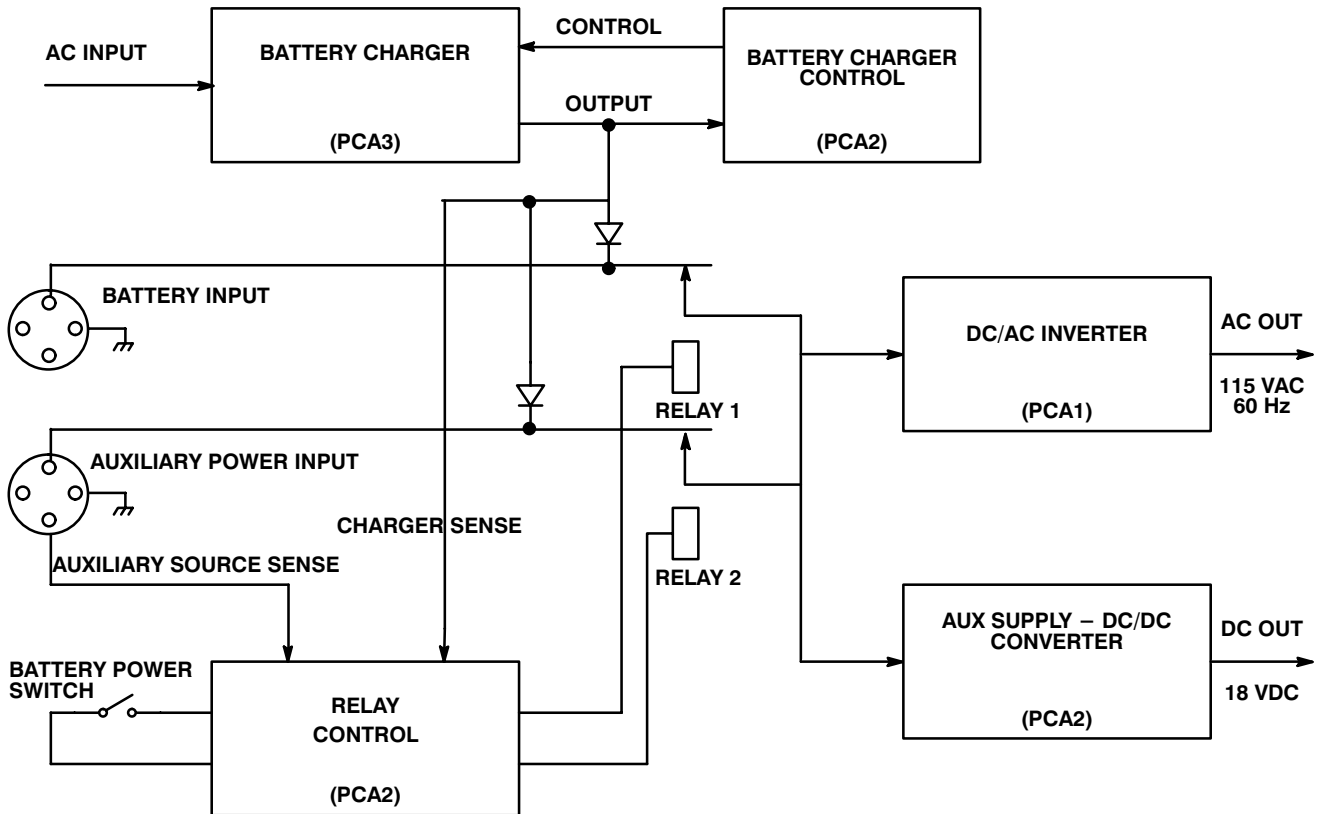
AC INPUT

BATTERY CHARGER

(PCA3)

CONTROL

OUTPUT

BATTERY CHARGER CONTROL

(PCA2)

BATTERY INPUT

DC/AC INVERTER

(PCA1)

AC OUT

115 VAC
60 Hz

RELAY 1

AUXILIARY POWER INPUT

CHARGER SENSE

AUXILIARY SOURCE SENSE

RELAY 2

AUX SUPPLY – DC/DC CONVERTER

(PCA2)

DC OUT

18 VDC

BATTERY POWER SWITCH

RELAY CONTROL

(PCA2)